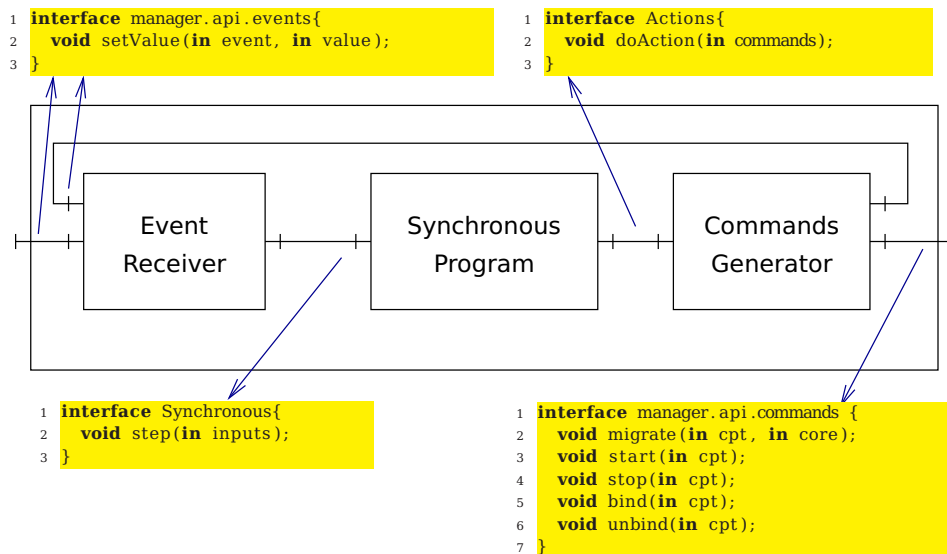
1 **interface** manager.api.events{
2 **void** setValue(**in** event, **in** value);
3 }

1 **interface** Actions{
2 **void** doAction(**in** commands);
3 }

Event Receiver

Synchronous Program

Commands Generator

1 **interface** Synchronous{
2 **void** step(**in** inputs);
3 }

1 **interface** manager.api.commands {
2 **void** migrate(**in** cpt, **in** core);
3 **void** start(**in** cpt);
4 **void** stop(**in** cpt);
5 **void** bind(**in** cpt);
6 **void** unbind(**in** cpt);
7 }